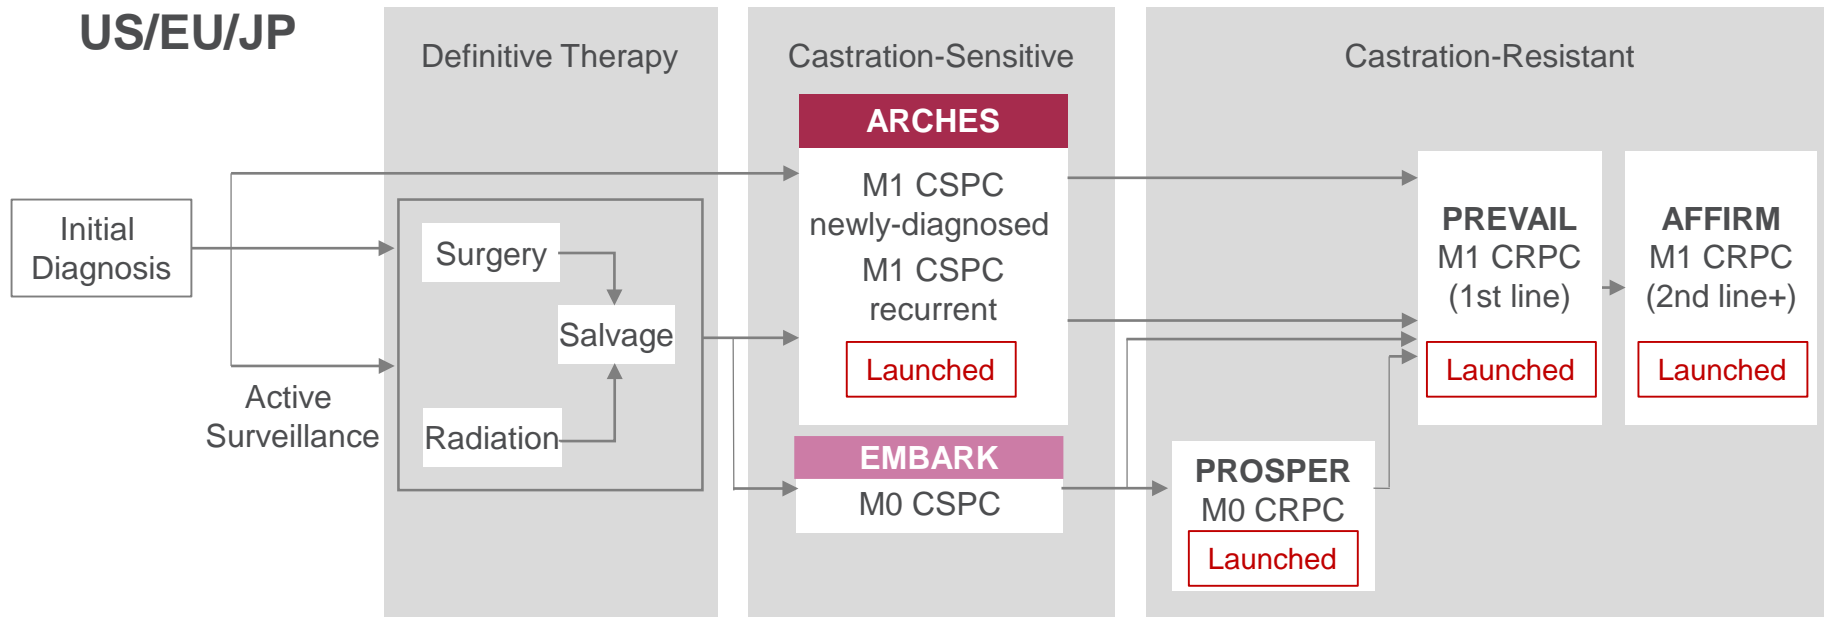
US/EU/JP

Definitive Therapy

Castration-Sensitive

Castration-Resistant

Initial Diagnosis

Surgery

Salvage

Radiation

Active Surveillance

ARCHES

M1 CSPC newly-diagnosed

M1 CSPC recurrent

Launched

EMBARK

M0 CSPC

PROSPER

M0 CRPC

Launched

PREVAIL

M1 CRPC (1st line)

Launched

AFFIRM

M1 CRPC (2nd line+)

Launched